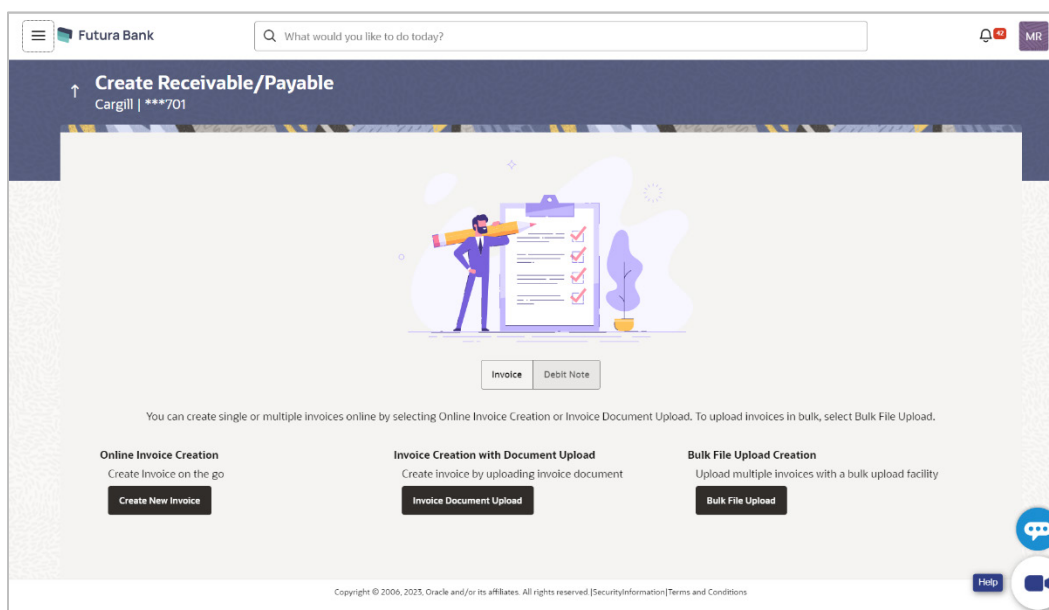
Futura Bank

What would you like to do today?

42

MR

Create Receivable/Payable
Cargill | ***701

Invoice | Debit Note

You can create single or multiple invoices online by selecting Online Invoice Creation or Invoice Document Upload. To upload invoices in bulk, select Bulk File Upload.

Online Invoice Creation
Create Invoice on the go
Create New Invoice

Invoice Creation with Document Upload
Create invoice by uploading invoice document
Invoice Document Upload

Bulk File Upload Creation
Upload multiple invoices with a bulk upload facility
Bulk File Upload

Help

Copyright © 2006, 2023, Oracle and/or its affiliates. All rights reserved |SecurityInformation|Terms and Conditions